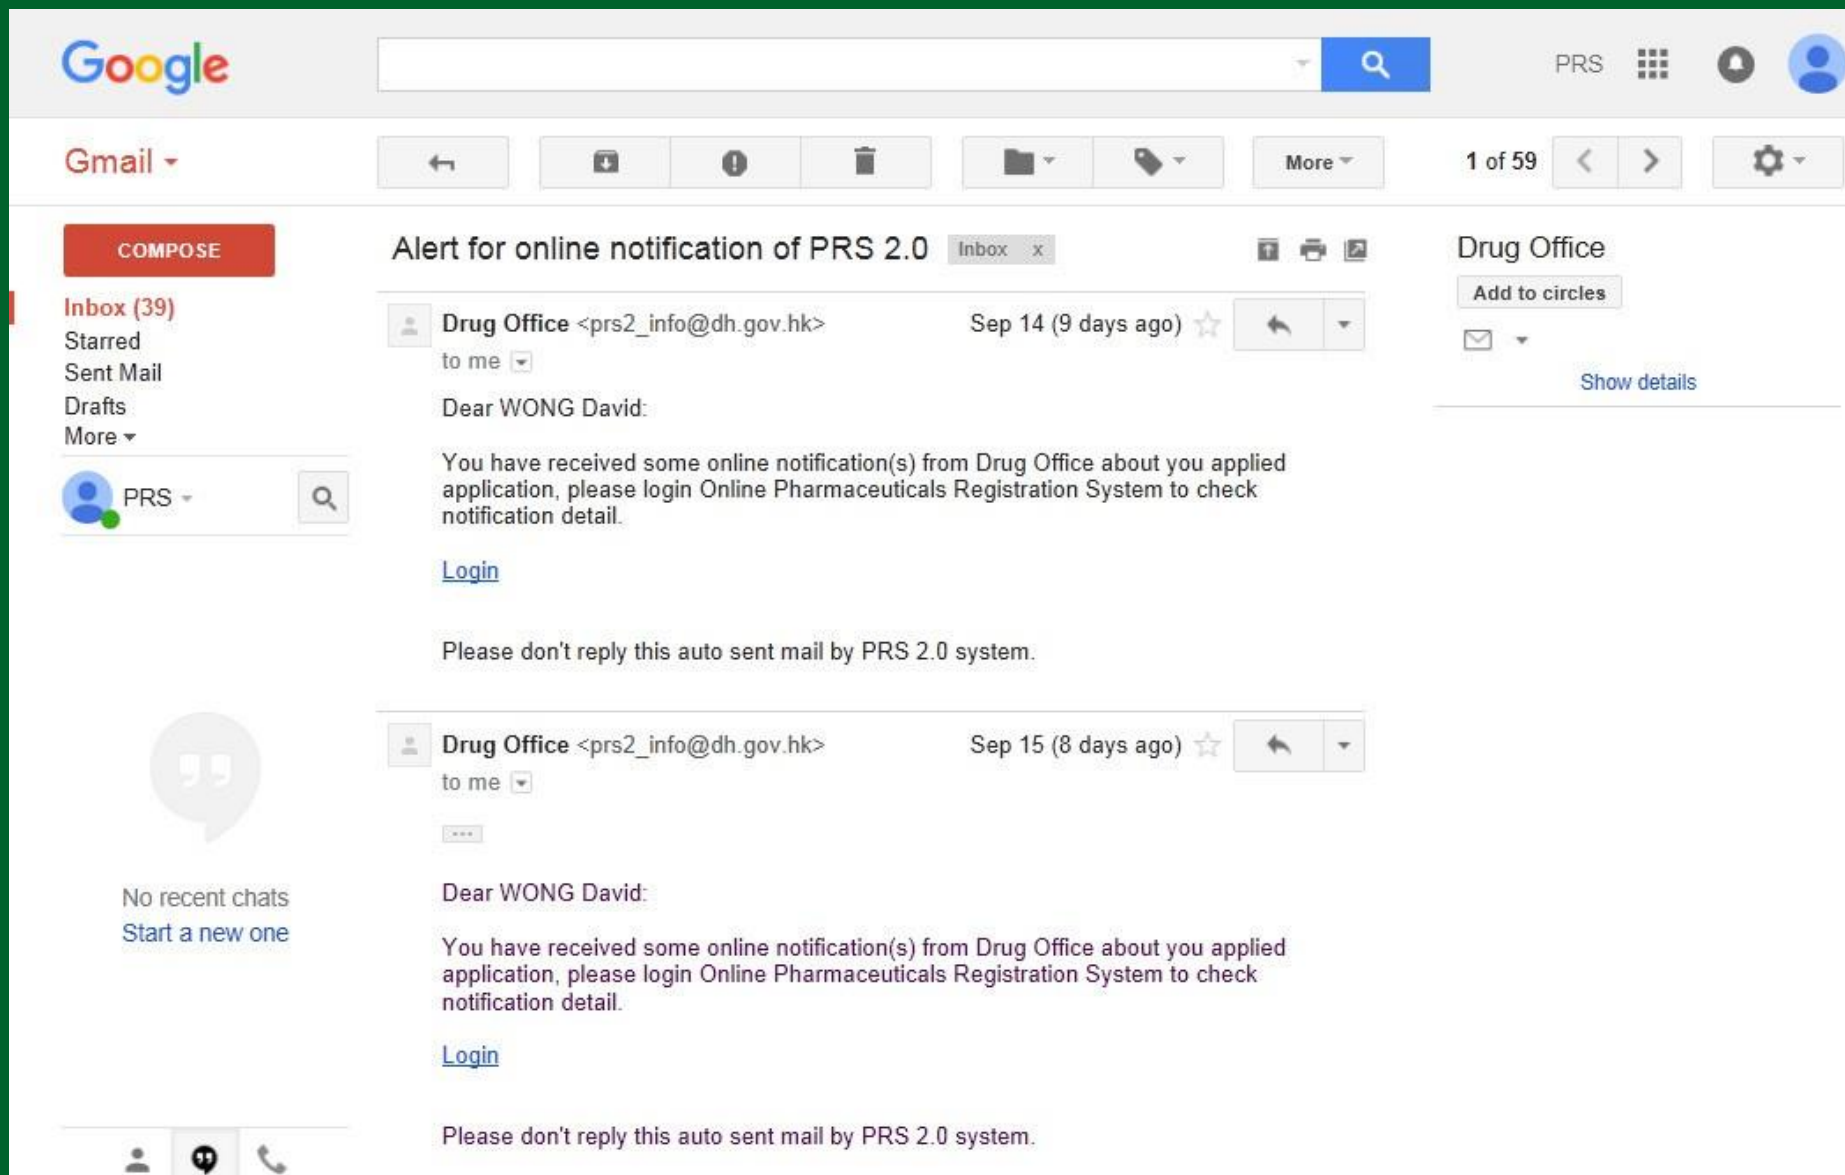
Google

PRS

Gmail

More

1 of 59

COMPOSE

Inbox (39)
Starred
Sent Mail
Drafts
More

PRS

Alert for online notification of PRS 2.0 Inbox x

Drug Office
Add to circles
Show details

Drug Office <prs2_info@dh.gov.hk> Sep 14 (9 days ago)
to me

Dear WONG David:

You have received some online notification(s) from Drug Office about you applied application, please login Online Pharmaceuticals Registration System to check notification detail.

Login

Please don't reply this auto sent mail by PRS 2.0 system.

Drug Office <prs2_info@dh.gov.hk> Sep 15 (8 days ago)
to me

Dear WONG David:

You have received some online notification(s) from Drug Office about you applied application, please login Online Pharmaceuticals Registration System to check notification detail.

Login

Please don't reply this auto sent mail by PRS 2.0 system.

No recent chats
Start a new one